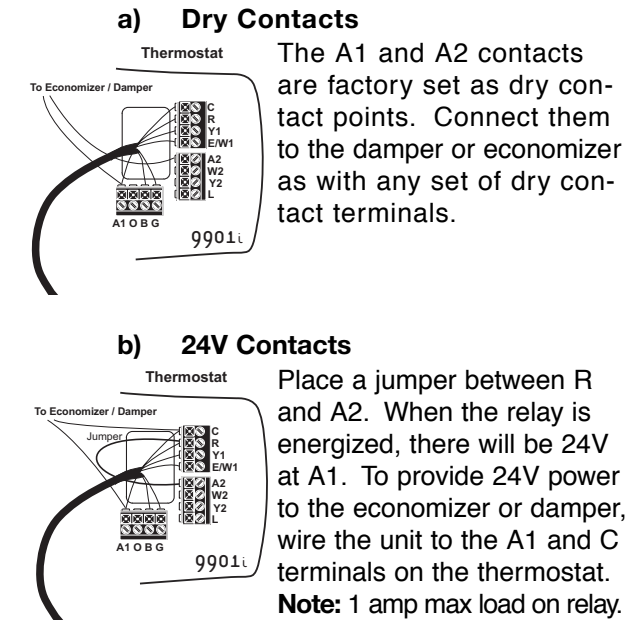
a) Dry Contacts

Thermostat

To Economizer / Damper

C
R
Y1
E/W1
A2
W2
Y2
L

A1 O B G

9901i

The A1 and A2 contacts are factory set as dry contact points. Connect them to the damper or economizer as with any set of dry contact terminals.

b) 24V Contacts

Thermostat

To Economizer / Damper

Jumper

C
R
Y1
E/W1
A2
W2
Y2
L

A1 O B G

9901i

Place a jumper between R and A2. When the relay is energized, there will be 24V at A1. To provide 24V power to the economizer or damper, wire the unit to the A1 and C terminals on the thermostat. **Note:** 1 amp max load on relay.